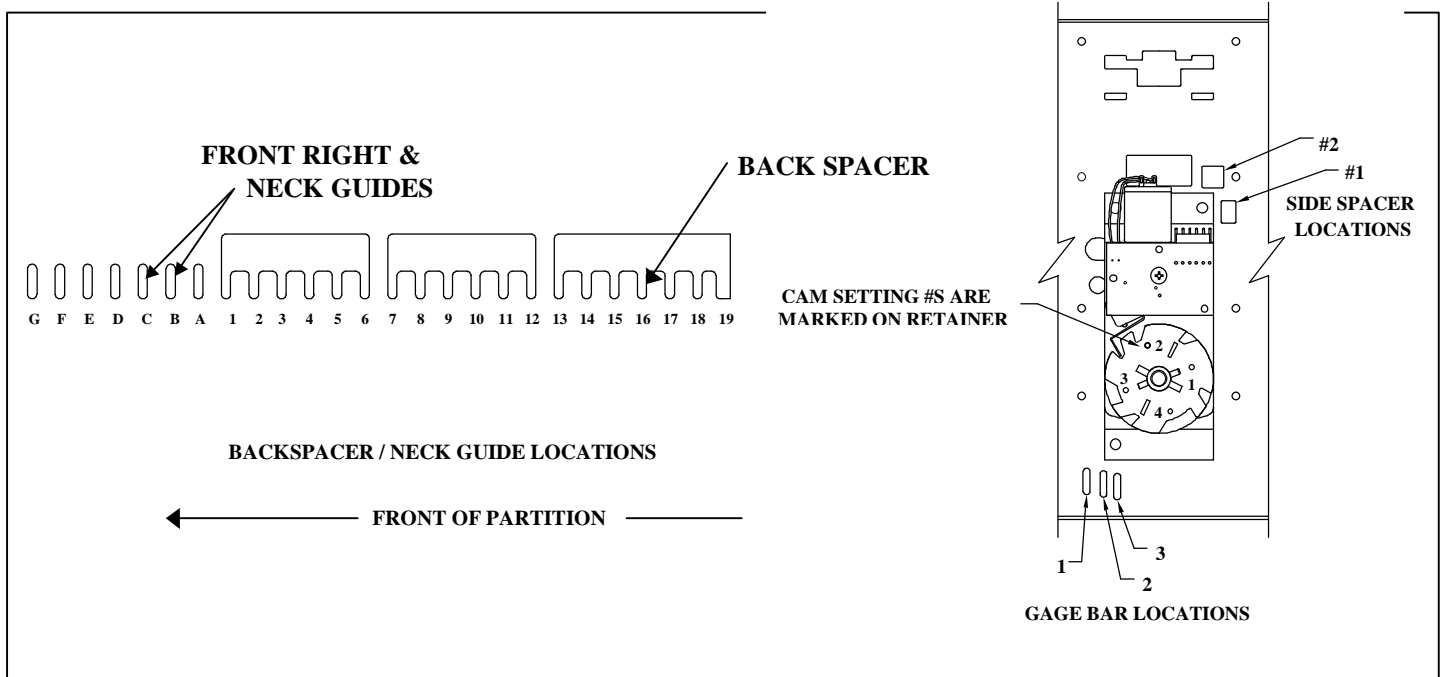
FRONT RIGHT & NECK GUIDES

BACK SPACER

G F E D C B A 1 2 3 4 5 6 7 8 9 10 11 12 13 14 15 16 17 18 19

BACKSPACER / NECK GUIDE LOCATIONS

FRONT OF PARTITION

#2

#1

SIDE SPACER LOCATIONS

CAM SETTING #S ARE MARKED ON RETAINER

2

3

1

4

1

2

3

GAGE BAR LOCATIONS